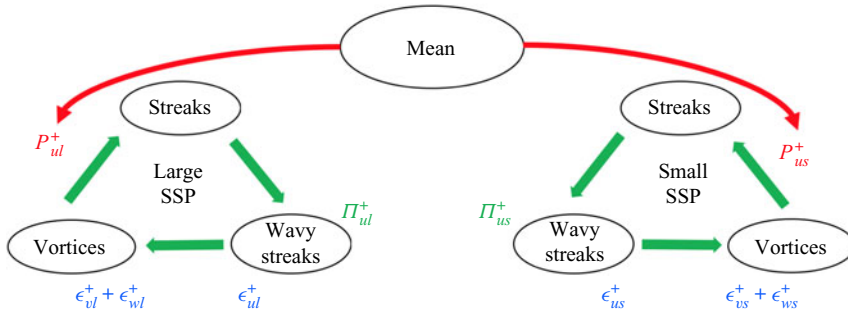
Mean

Streaks

$P_{ul}^+$

Large SSP

$\Pi_{ul}^+$

Vortices

Wavy streaks

$\epsilon_{vl}^+ + \epsilon_{wl}^+$

$\epsilon_{ul}^+$

Streaks

$P_{us}^+$

Small SSP

$\Pi_{us}^+$

Wavy streaks

Vortices

$\epsilon_{us}^+$

$\epsilon_{vs}^+ + \epsilon_{ws}^+$